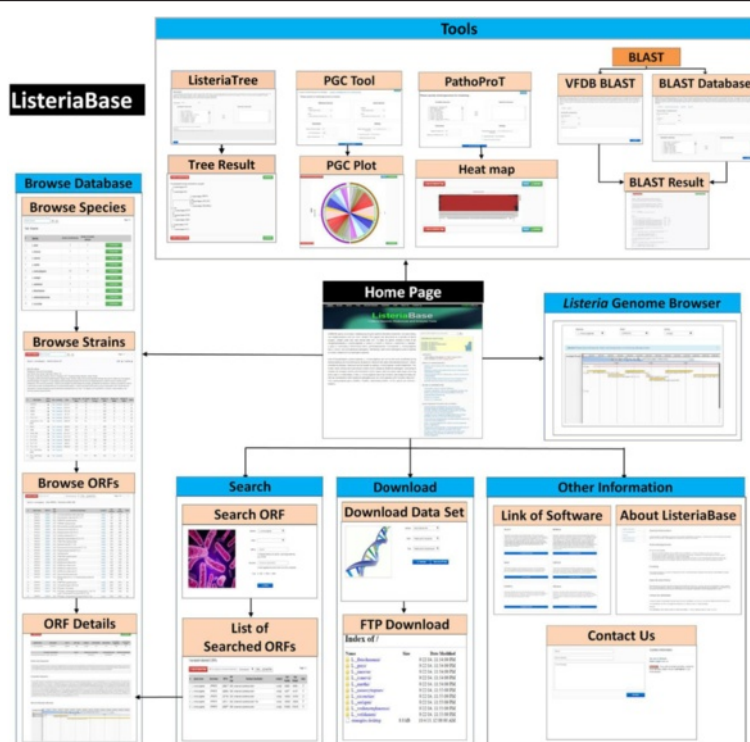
Tools

ListeriaBase

ListeriaTree

PGC Tool

PathoProT

BLAST

VFDB BLAST

BLAST Database

Tree Result

PGC Plot

Heat map

BLAST Result

Browse Database

Browse Species

Home Page

ListeriaBase

*Listeria* Genome Browser

Browse Strains

Browse ORFs

Search

Download

Other Information

Search ORF

Download Data Set

Link of Software

About ListeriaBase

List of Searched ORFs

FTP Download

Index of /

Contact Us

ORF Details